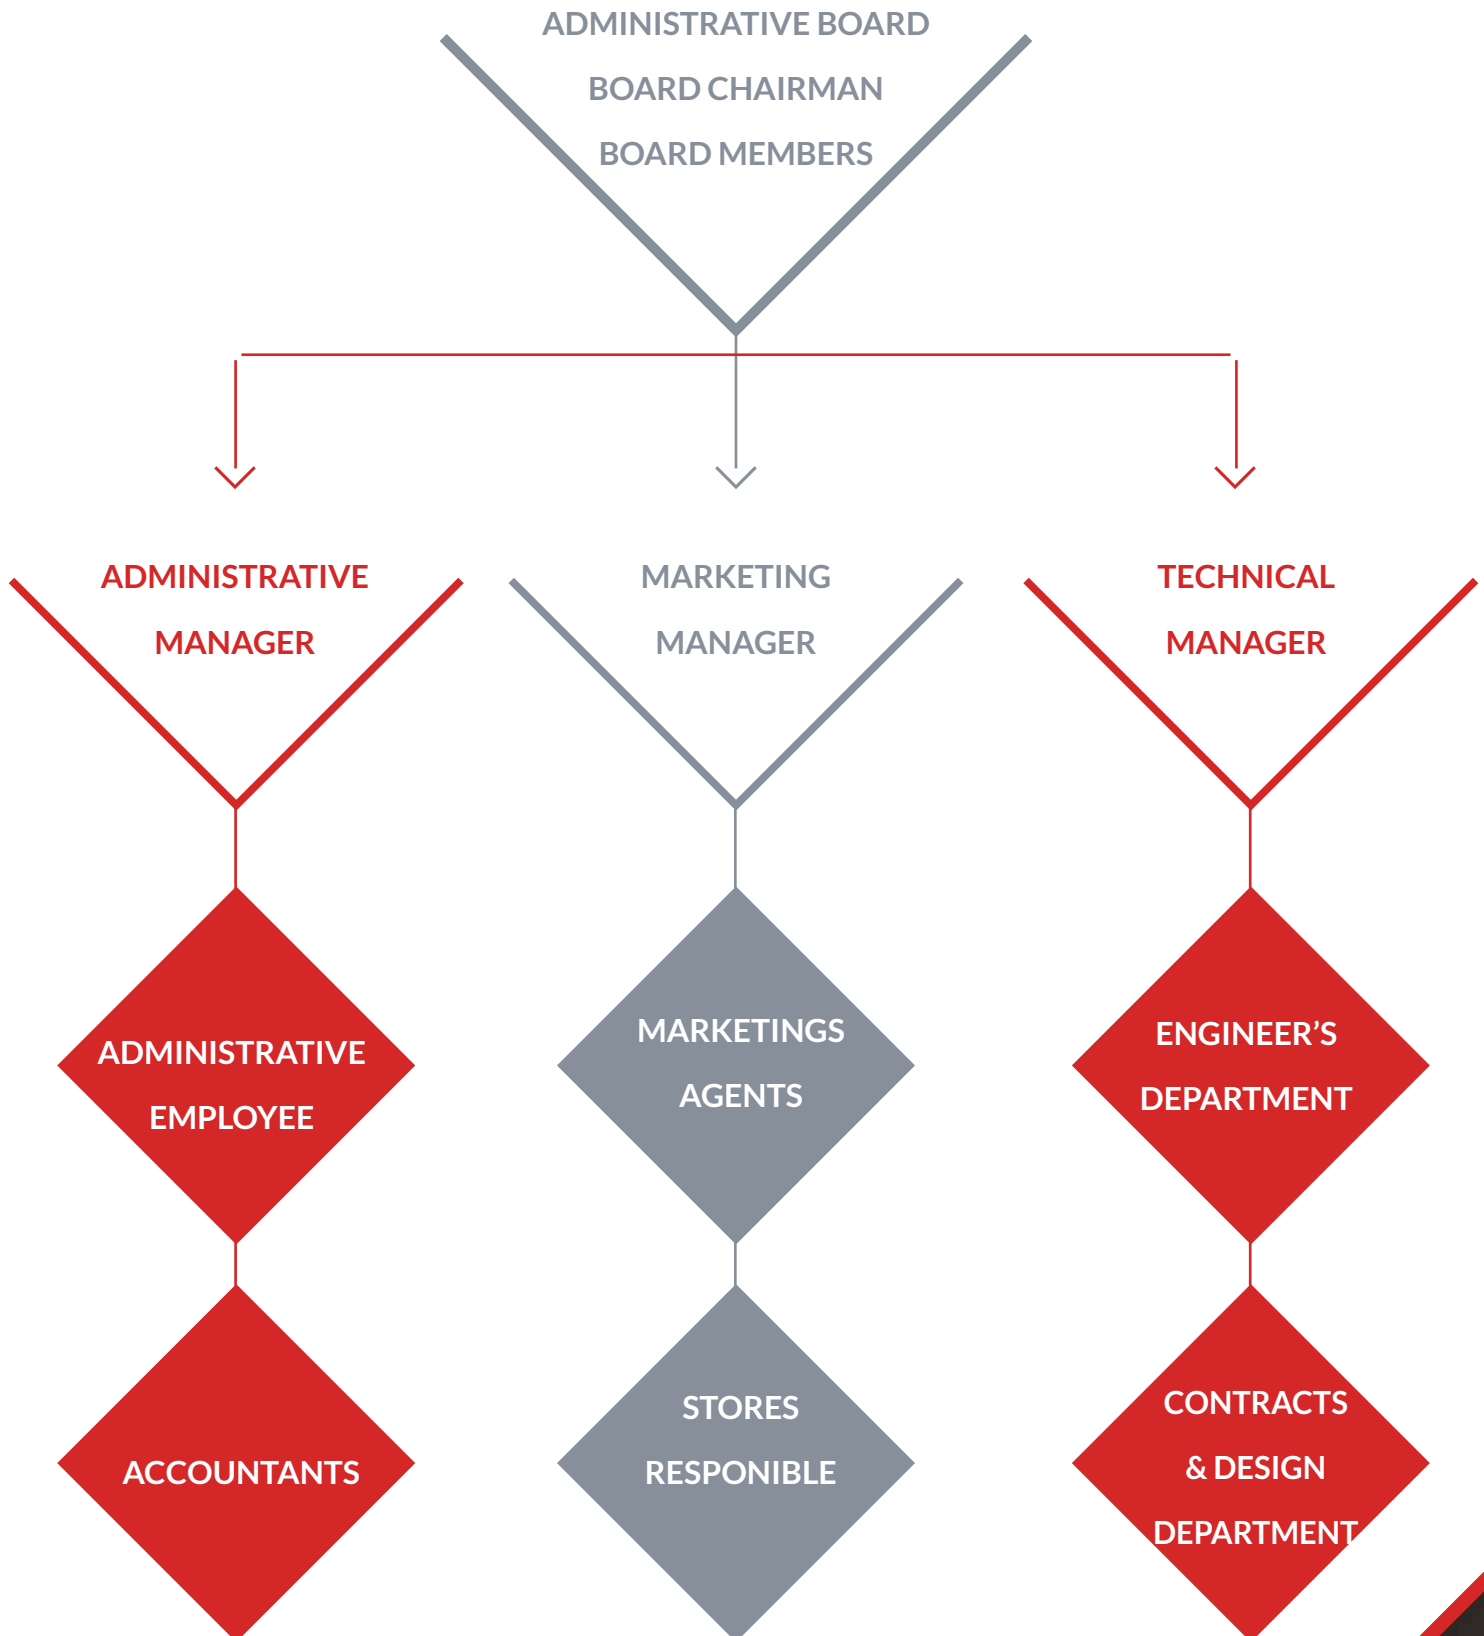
ADMINISTRATIVE BOARD
BOARD CHAIRMAN
BOARD MEMBERS

ADMINISTRATIVE MANAGER

MARKETING MANAGER

TECHNICAL MANAGER

ADMINISTRATIVE EMPLOYEE

MARKETINGS AGENTS

ENGINEER'S DEPARTMENT

ACCOUNTANTS

STORES RESPONIBLE

CONTRACTS & DESIGN DEPARTMENT